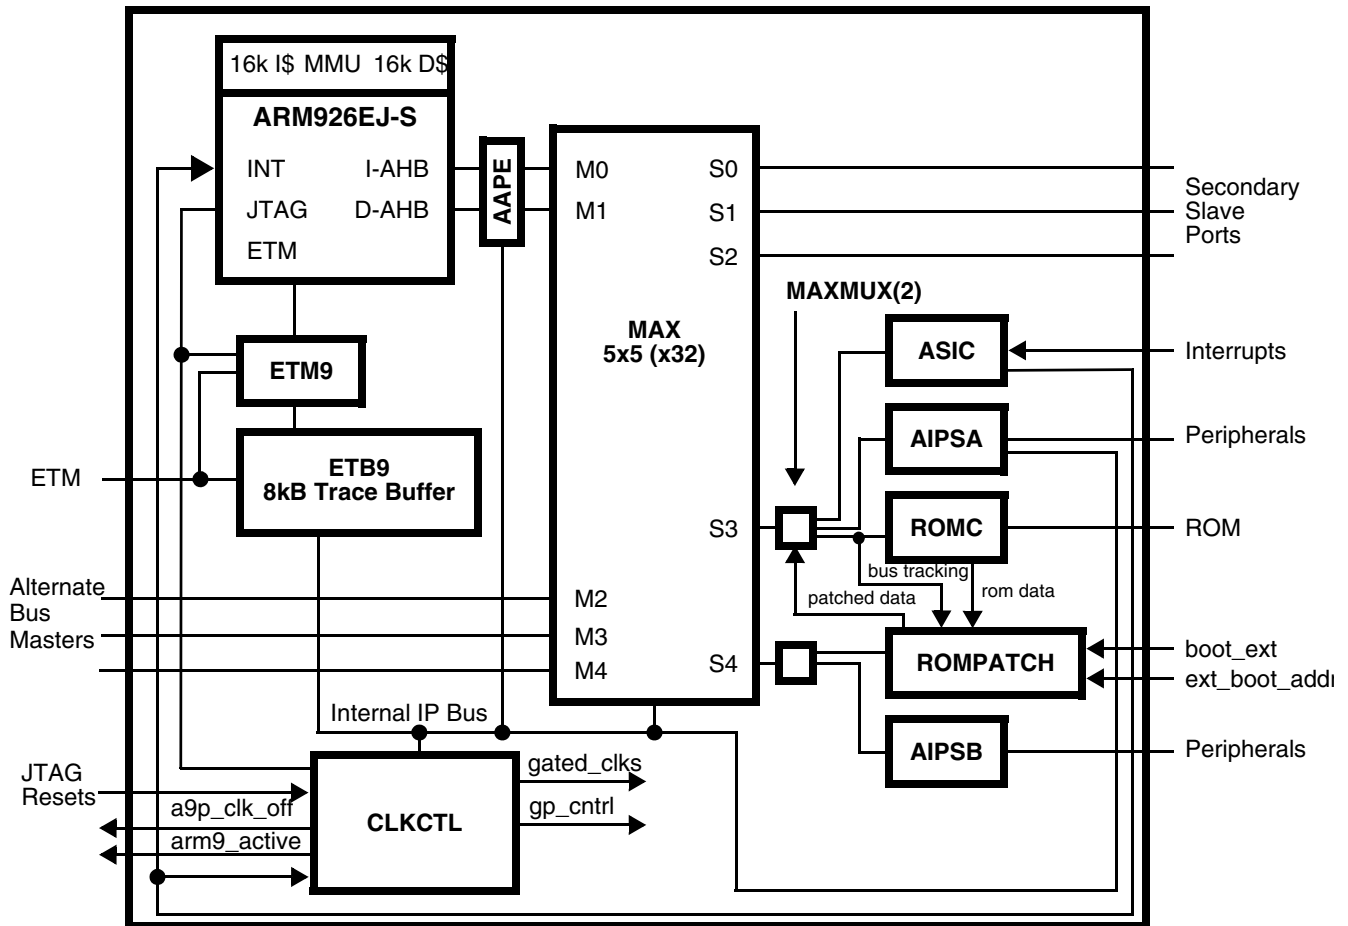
16k I$ MMU 16k D$
ARM926EJ-S
INT I-AHB
JTAG D-AHB
ETM
AAPE
M0 S0
M1 S1
S2
Secondary Slave Ports
MAXMUX(2)
MAX
5x5 (x32)
ASIC
Interrupts
ETM9
AIPSA
Peripherals
ETM
ETB9
8kB Trace Buffer
S3
ROMC
ROM
bus tracking
rom data
patched data
Alternate Bus Masters
M2
M3
M4
S4
ROMPATCH
boot_ext
ext_boot_addı
Internal IP Bus
AIPSB
Peripherals
JTAG
Resets
gated_clks
gp_cntrl
a9p_clk_off
CLKCTL
arm9_active